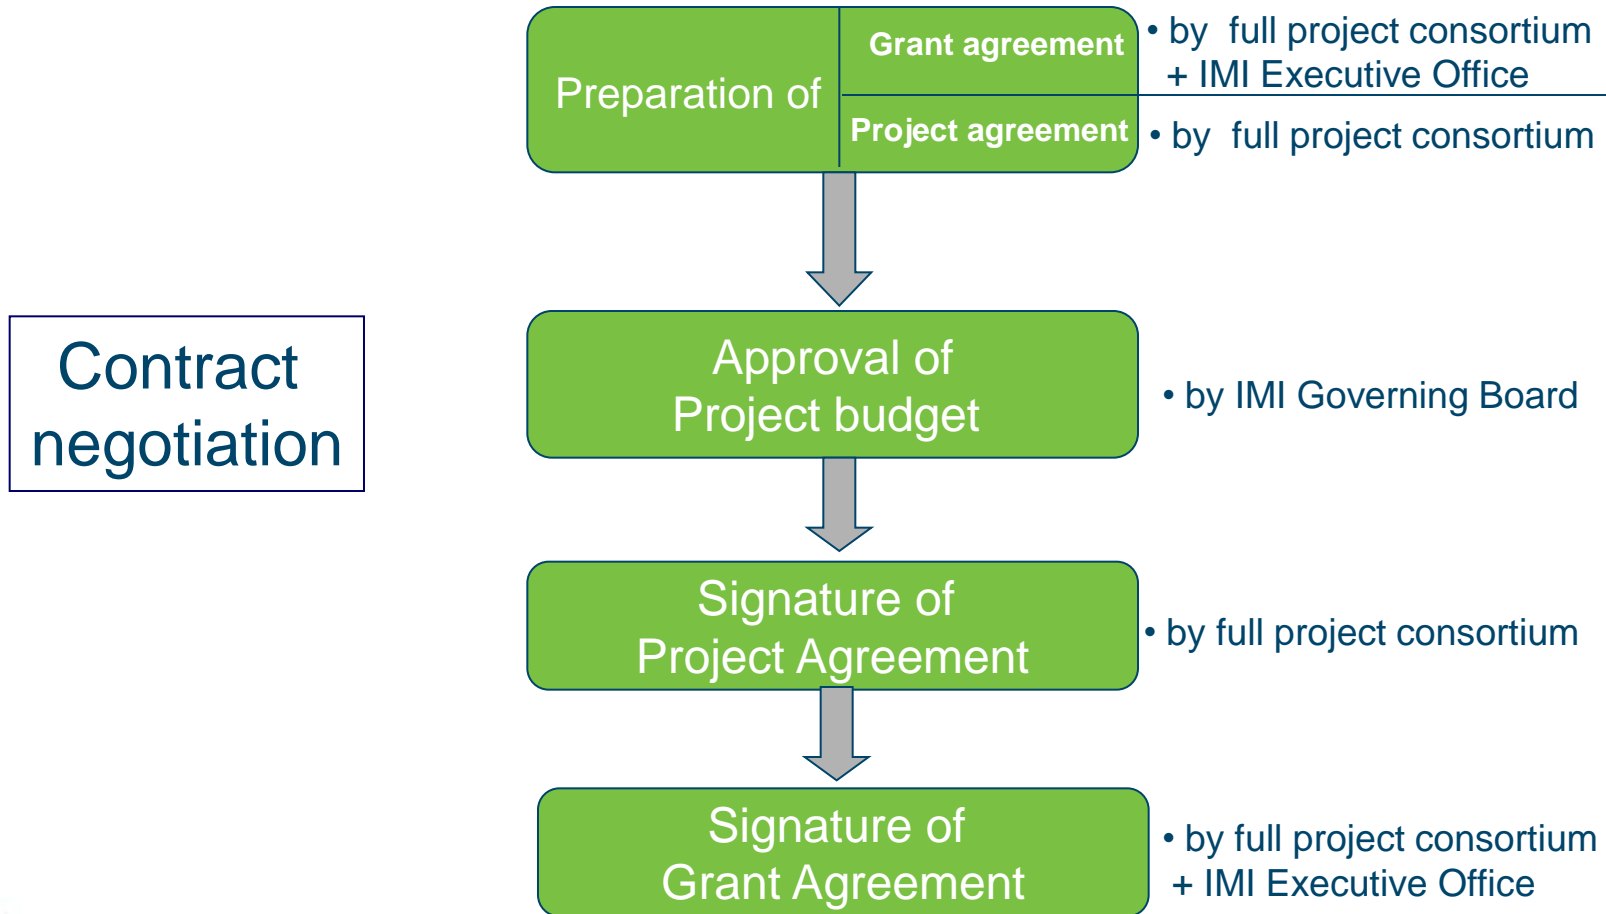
Contract negotiation

Preparation of

Grant agreement

• by full project consortium + IMI Executive Office

Project agreement

• by full project consortium

Approval of Project budget

• by IMI Governing Board

Signature of Project Agreement

• by full project consortium

Signature of Grant Agreement

• by full project consortium + IMI Executive Office